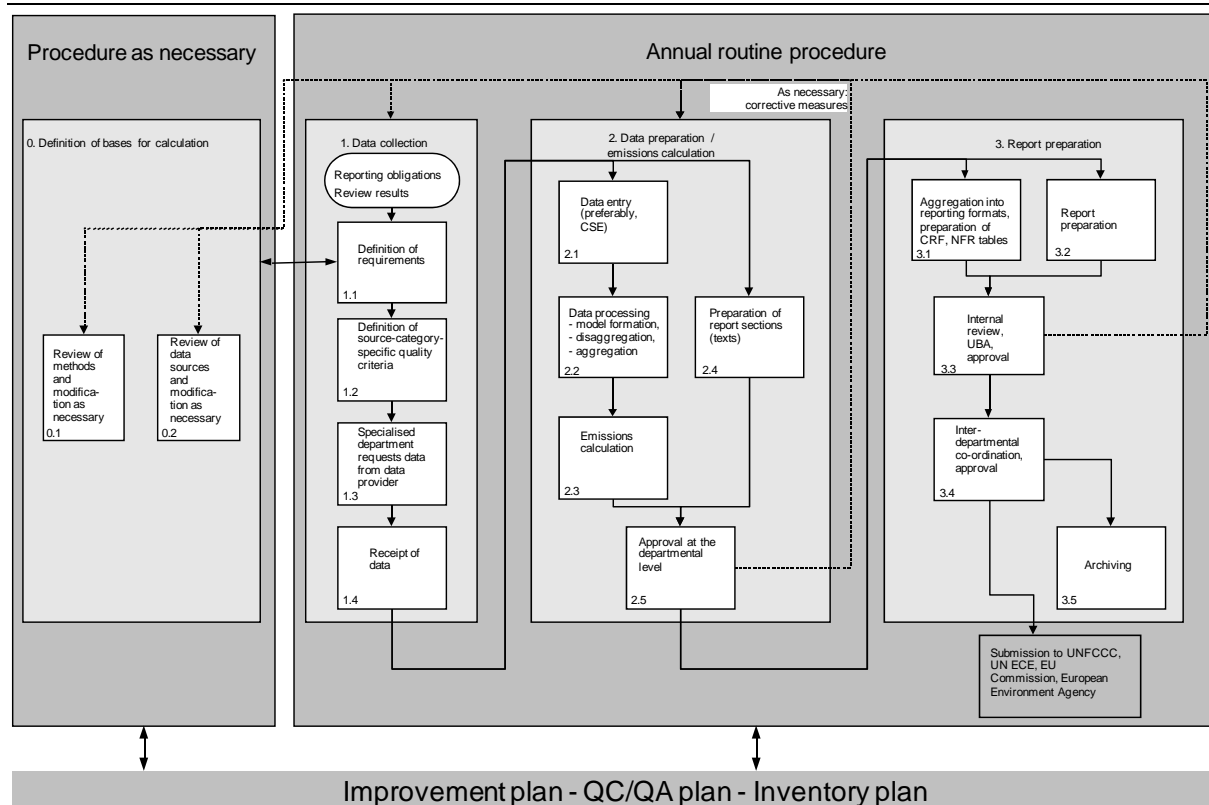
Procedure as necessary

0. Definition of bases for calculation

Review of methods and modification as necessary
0.1

Review of data sources and modification as necessary
0.2

Annual routine procedure

As necessary: corrective measures

1. Data collection

Reporting obligations
Review results

Definition of requirements
1.1

Definition of source-category-specific quality criteria
1.2

Specialised department requests data from data provider
1.3

Receipt of data
1.4

2. Data preparation / emissions calculation

Data entry (preferably, CSE)
2.1

Data processing
- model formation,
- disaggregation,
- aggregation
2.2

Preparation of report sections (texts)
2.4

Emissions calculation
2.3

Approval at the departmental level
2.5

3. Report preparation

Aggregation into reporting formats, preparation of CRF, NFR tables
3.1

Report preparation
3.2

Internal review, UBA, approval
3.3

Inter-departmental co-ordination, approval
3.4

Archiving
3.5

Submission to UNFCCC, UN ECE, EU Commission, European Environment Agency

Improvement plan - QC/QA plan - Inventory plan